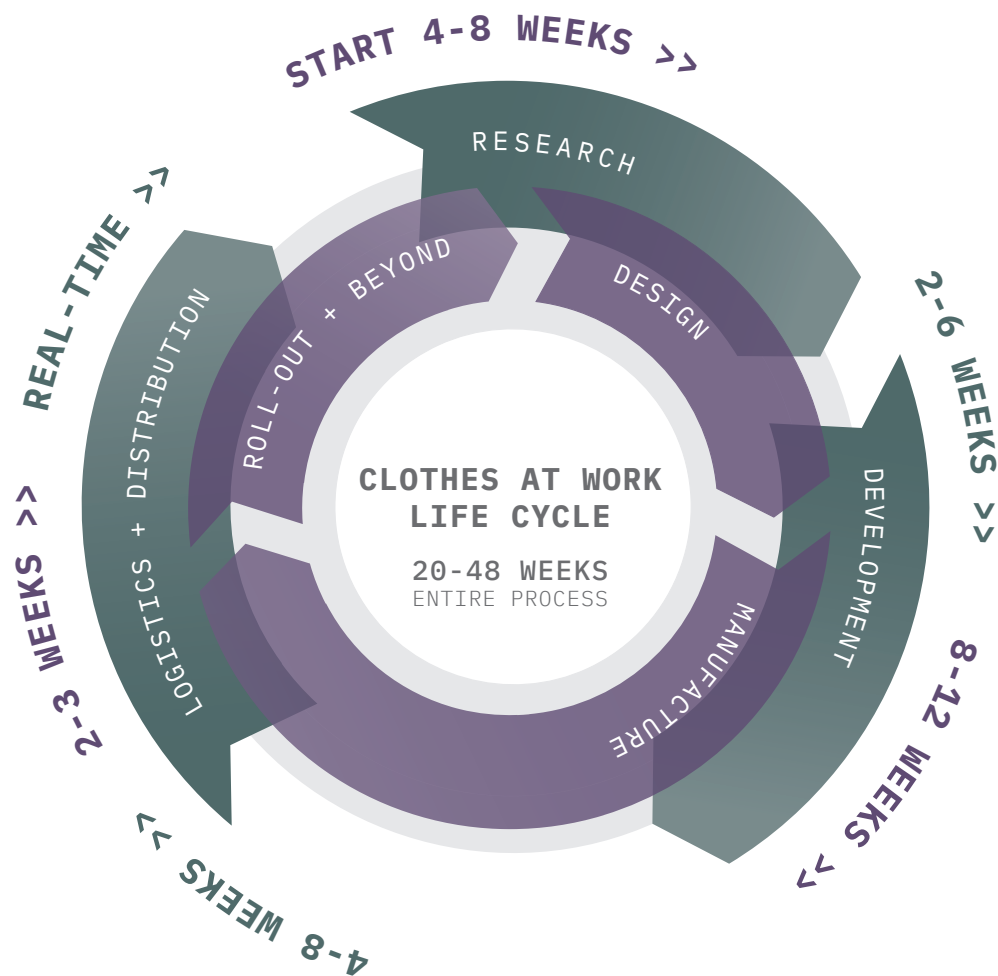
START 4-8 WEEKS >>

RESEARCH

DESIGN

2-6 WEEKS >>

DEVELOPMENT

8-12 WEEKS >>

MANUFACTURE

4-8 WEEKS >>

LOGISTICS + DISTRIBUTION

2-3 WEEKS >>

REAL-TIME >>

ROLL-OUT + BEYOND

CLOTHES AT WORK LIFE CYCLE

20-48 WEEKS
ENTIRE PROCESS